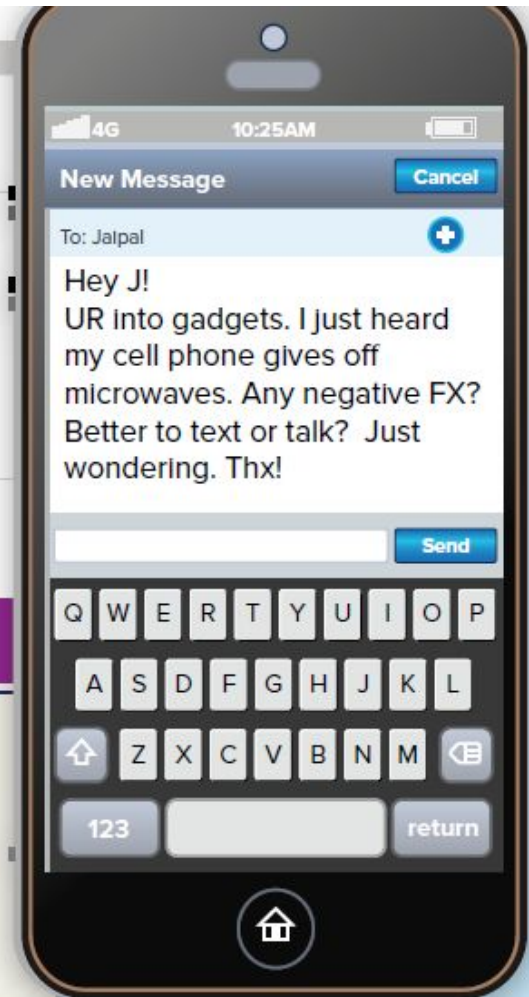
4G 10:25AM

New Message Cancel

To: Jaipal

Hey J!
UR into gadgets. I just heard my cell phone gives off microwaves. Any negative FX? Better to text or talk? Just wondering. Thx!

Send

Q W E R T Y U I O P
A S D F G H J K L
Z X C V B N M
123 return